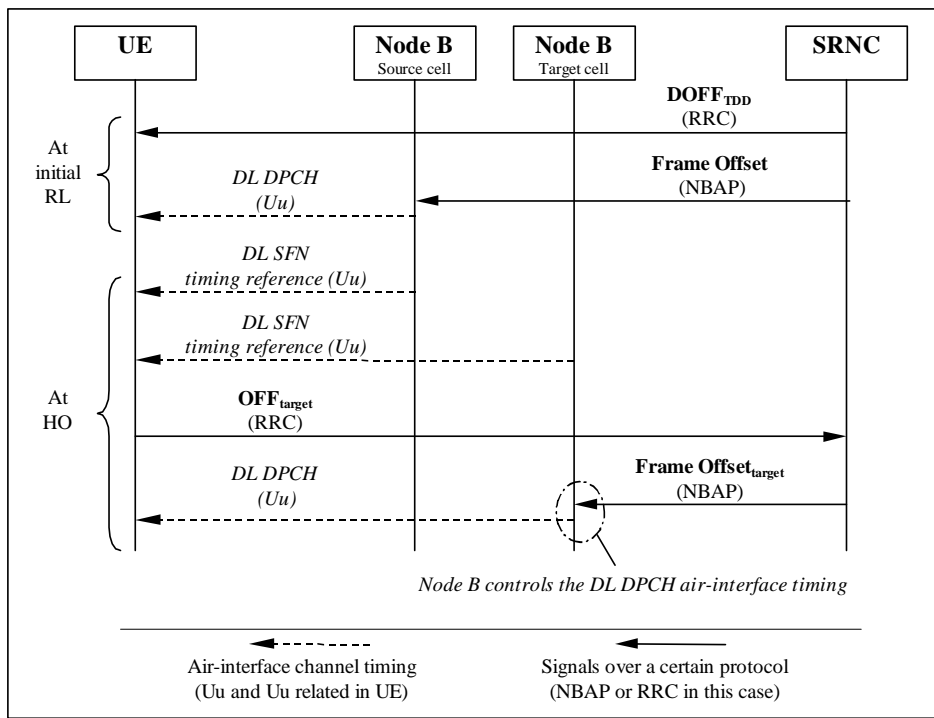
UE

Node B
Source cell

Node B
Target cell

SRNC

$\text{DOFF}_{\text{TDD}}$
(RRC)

At initial RL

DL DPCH
(Uu)

Frame Offset
(NBAP)

DL SFN
timing reference (Uu)

DL SFN
timing reference (Uu)

At HO

$\text{OFF}_{\text{target}}$
(RRC)

DL DPCH
(Uu)

$\text{Frame Offset}_{\text{target}}$
(NBAP)

Node B controls the DL DPCH air-interface timing

Air-interface channel timing
(Uu and Uu related in UE)

Signals over a certain protocol
(NBAP or RRC in this case)